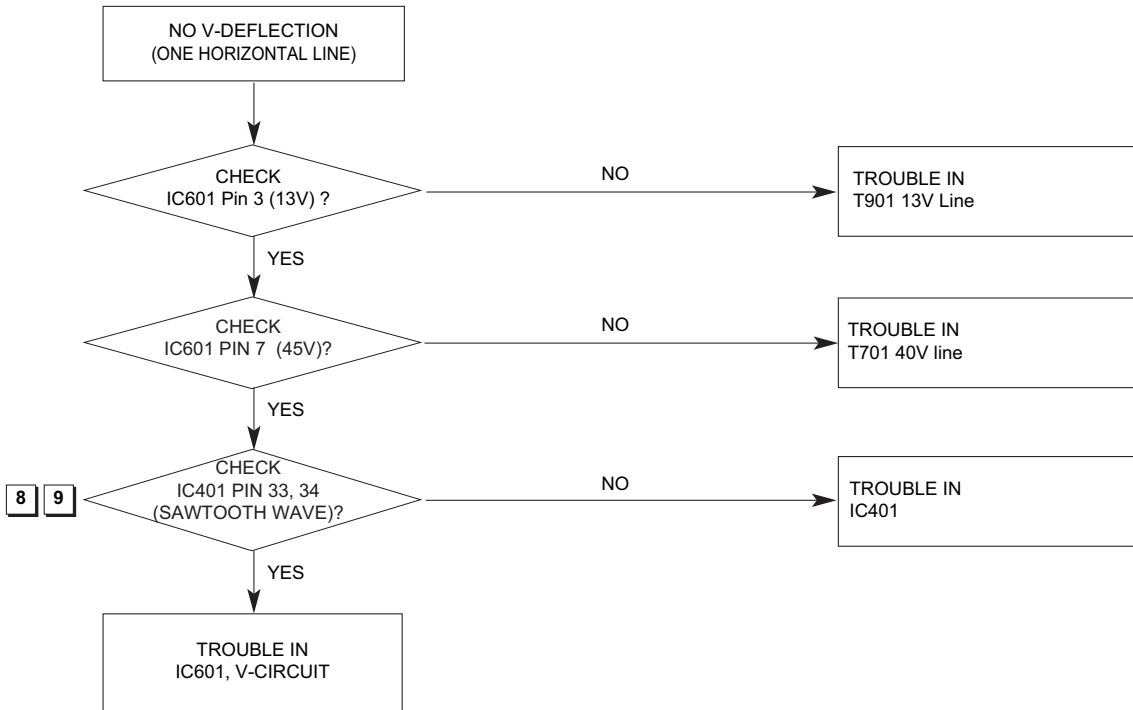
NO V-DEFLECTION
(ONE HORIZONTAL LINE)

CHECK
IC601 Pin 3 (13V) ?

NO

TROUBLE IN
T901 13V Line

YES

CHECK
IC601 PIN 7 (45V)?

NO

TROUBLE IN
T701 40V line

YES

8 9

CHECK
IC401 PIN 33, 34
(SAWTOOTH WAVE)?

NO

TROUBLE IN
IC401

YES

TROUBLE IN
IC601, V-CIRCUIT